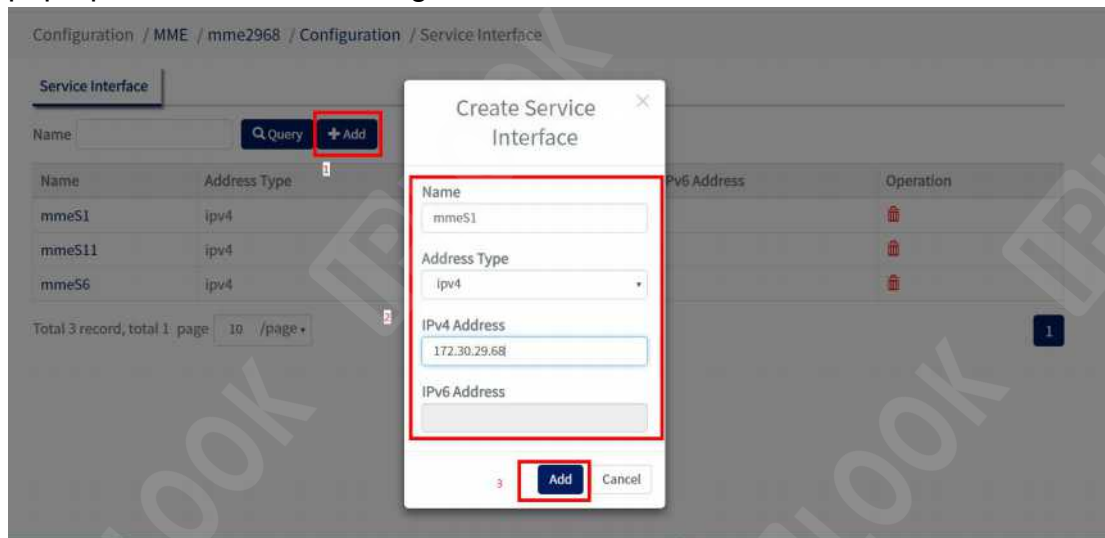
Configuration / MME / mme2968 / Configuration / Service Interface

Service Interface

Name Query + Add

1

| Name | Address Type | IPv6 Address | Operation |
|---|---|---|---|
| mmeS1 | ipv4 | | |
| mmeS11 | ipv4 | | |
| mmeS6 | ipv4 | | |

Total 3 record, total 1 page 10 /page

2

1

Create Service Interface

Name
mmeS1

Address Type
ipv4

IPv4 Address
172.30.29.68

IPv6 Address

3

Add Cancel